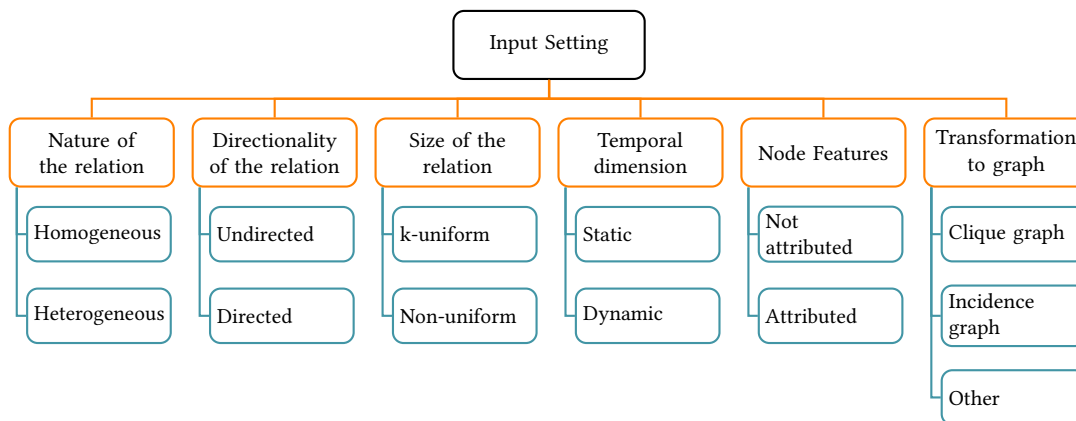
Input Setting

Nature of the relation
Homogeneous
Heterogeneous

Directionality of the relation
Undirected
Directed

Size of the relation
k-uniform
Non-uniform

Temporal dimension
Static
Dynamic

Node Features
Not attributed
Attributed

Transformation to graph
Clique graph
Incidence graph
Other